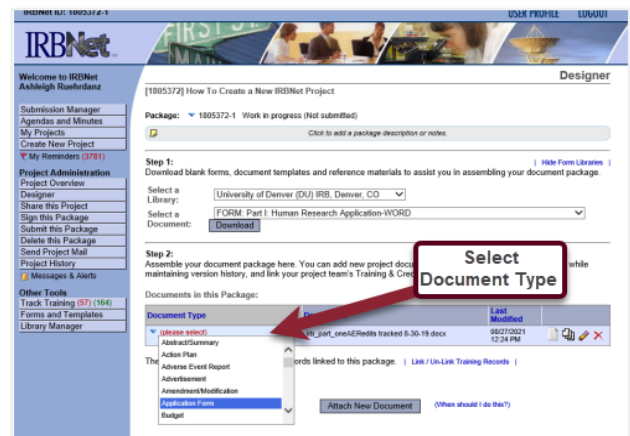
IRBNet ID: 1805372-1

USER PROFILE LOGOUT

IRBNet

Welcome to IRBNet
Ashleigh Ruehrdanz

Submission Manager
Agendas and Minutes
My Projects
Create New Project
My Reminders (3781)

Project Administration
Project Overview
Designer
Share this Project
Sign this Package
Submit this Package
Delete this Package
Send Project Mail
Project History
Messages & Alerts

Other Tools
Track Training (57) (164)
Forms and Templates
Library Manager

Designer

[1805372] How To Create a New IRBNet Project

Package: 1805372-1 Work in progress (Not submitted)

Click to add a package description or notes.

Step 1:
| Hide Form Libraries |
Download blank forms, document templates and reference materials to assist you in assembling your document package.

Select a Library: University of Denver (DU) IRB, Denver, CO

Select a Document: FORM: Part I: Human Research Application-WORD

Download

Step 2:
Assemble your document package here. You can add new project docu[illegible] while maintaining version history, and link your project team's Training & Cre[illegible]

Select Document Type

Documents in this Package:

| Document Type | D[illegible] | Last Modified |
|---|---|---|
| (please select) | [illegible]lb_part_oneAERedits tracked 8-30-19.docx | 08/27/2021 12:24 PM |

Abstract/Summary
Action Plan
Adverse Event Report
Advertisement
Amendment/Modification
Application Form
Budget

The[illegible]ords linked to this package. | Link / Un-Link Training Records |

Attach New Document (When should I do this?)